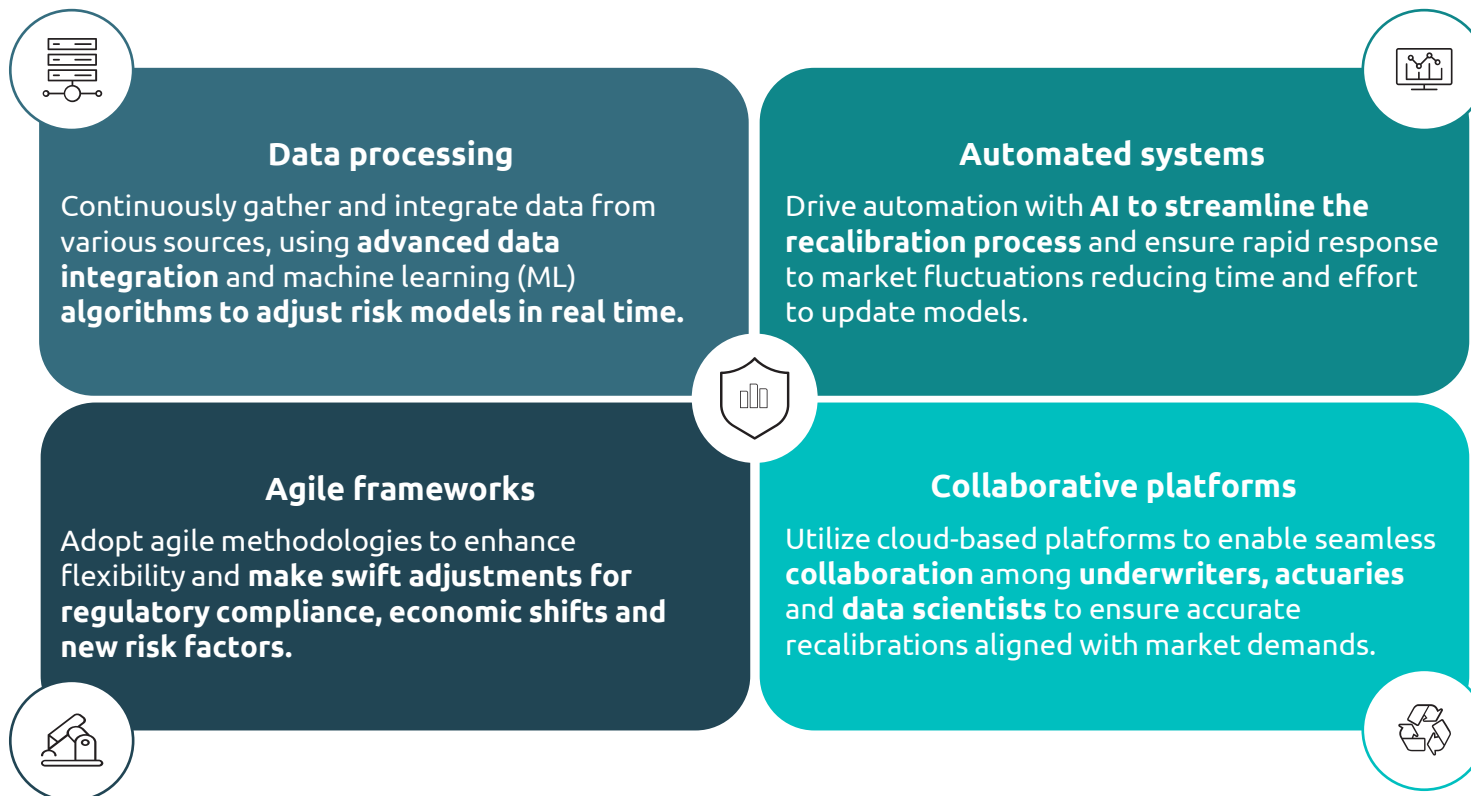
Data processing

Continuously gather and integrate data from various sources, using advanced data integration and machine learning (ML) algorithms to adjust risk models in real time.

Automated systems

Drive automation with AI to streamline the recalibration process and ensure rapid response to market fluctuations reducing time and effort to update models.

Agile frameworks

Adopt agile methodologies to enhance flexibility and make swift adjustments for regulatory compliance, economic shifts and new risk factors.

Collaborative platforms

Utilize cloud-based platforms to enable seamless collaboration among underwriters, actuaries and data scientists to ensure accurate recalibrations aligned with market demands.